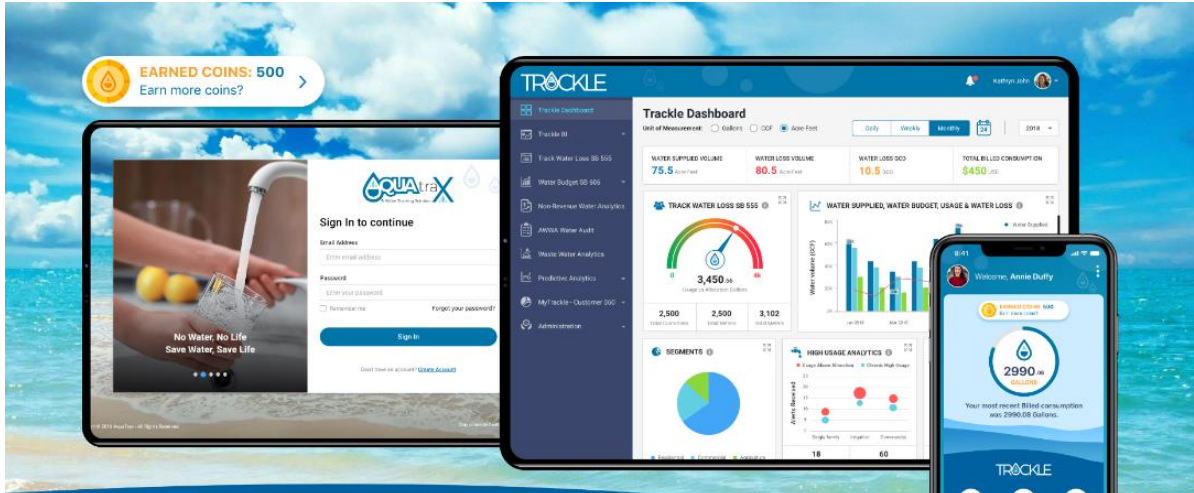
EARNED COINS: 500
Earn more coins?

AQUAtraX

Sign In to continue

Email Address

Enter email address

Password

Enter your password

Remember me

Forgot your password?

Sign In

Don't have an account? Create Account

No Water, No Life
Save Water, Save Life

TRACKLE

Kathryn John

Trackle Dashboard

Trackle BI

Track Water Loss SB 555

Water Budget SB 606

Non-Revenue Water Analytics

AWWA Water Audit

Waste Water Analytics

Predictive Analytics

MyTrackle - Customer 360

Administration

Trackle Dashboard

Unit of Measurement: Gallons CCF Acre Feet

Daily Weekly Monthly

2018

WATER SUPPLIED VOLUME
75.5 Acre Feet

WATER LOSS VOLUME
80.5 Acre Feet

WATER LOSS GCD
10.5 GCD

TOTAL BILLED CONSUMPTION
$450 USD

TRACK WATER LOSS SB 555

3,450.56

2,500

2,500

3,102

WATER SUPPLIED, WATER BUDGET, USAGE & WATER LOSS

Water Supplied

SEGMENTS

Residential Commercial Agriculture

HIGH USAGE ANALYTICS

Single family Irrigation Commercial

18

60

8:41

Welcome, Annie Duffy

EARNED COINS: 500

2990.08
GALLONS

Your most recent Billed consumption was 2990.08 Gallons.

TRACKLE